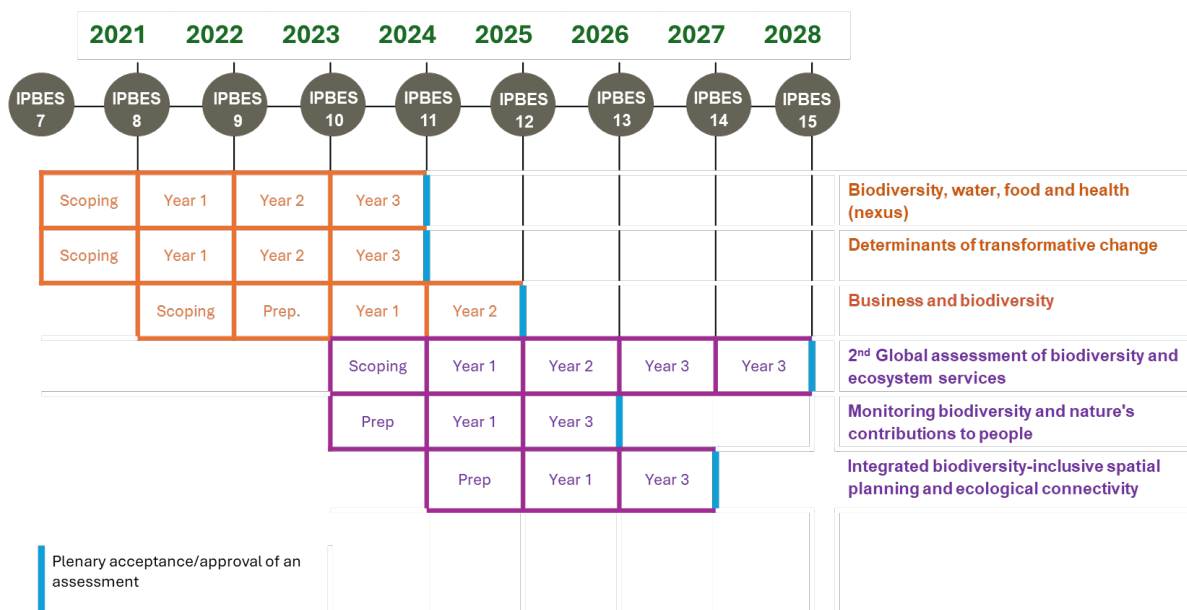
| 2021 | 2022 | 2023 | 2024 | 2025 | 2026 | 2027 | 2028 |
|---|---|---|---|---|---|---|---|

IPBES 7, IPBES 8, IPBES 9, IPBES 10, IPBES 11, IPBES 12, IPBES 13, IPBES 14, IPBES 15

| | | | | | | | |
|---|---|---|---|---|---|---|---|
| Scoping | Year 1 | Year 2 | Year 3 | | | | Biodiversity, water, food and health (nexus) |
| Scoping | Year 1 | Year 2 | Year 3 | | | | Determinants of transformative change |
| | Scoping | Prep. | Year 1 | Year 2 | | | Business and biodiversity |
| | | | Scoping | Year 1 | Year 2 | Year 3 | Year 3 | 2$^{nd}$ Global assessment of biodiversity and ecosystem services |
| | | | Prep | Year 1 | Year 3 | | Monitoring biodiversity and nature's contributions to people |
| | | | | Prep | Year 1 | Year 3 | Integrated biodiversity-inclusive spatial planning and ecological connectivity |

Plenary acceptance/approval of an assessment